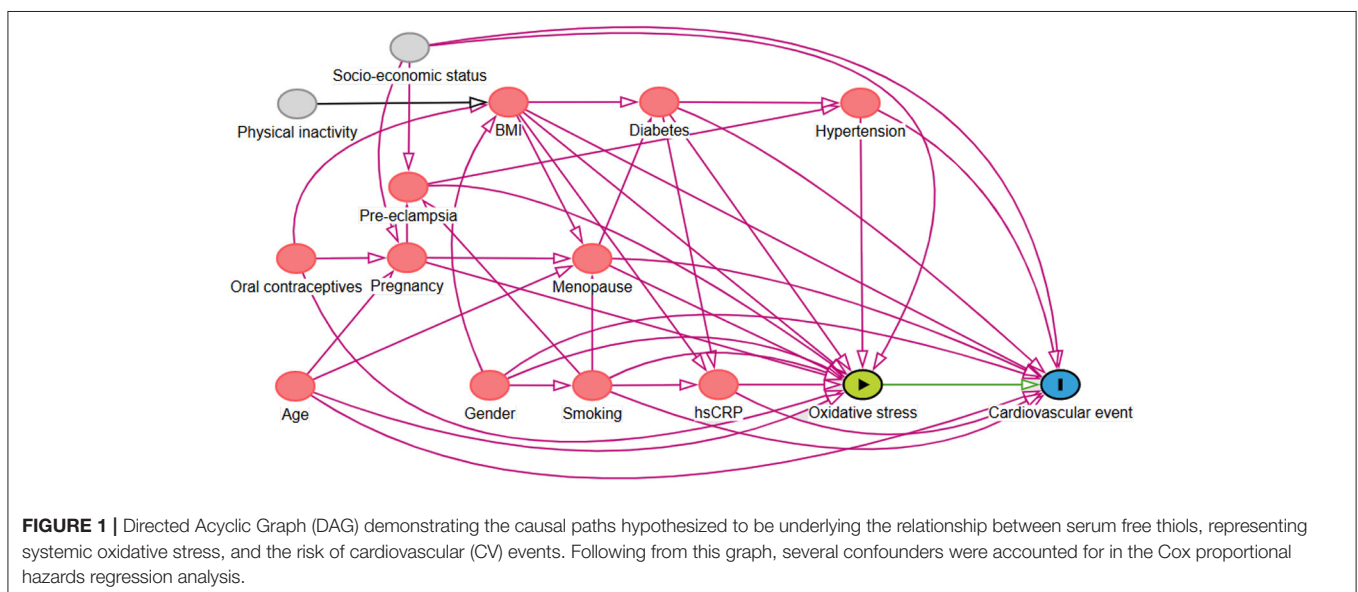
Socio-economic status

Physical inactivity

BMI

Diabetes

Hypertension

Pre-eclampsia

Oral contraceptives

Pregnancy

Menopause

Age

Gender

Smoking

hsCRP

Oxidative stress

Cardiovascular event

**FIGURE 1 |** Directed Acyclic Graph (DAG) demonstrating the causal paths hypothesized to be underlying the relationship between serum free thiols, representing systemic oxidative stress, and the risk of cardiovascular (CV) events. Following from this graph, several confounders were accounted for in the Cox proportional hazards regression analysis.